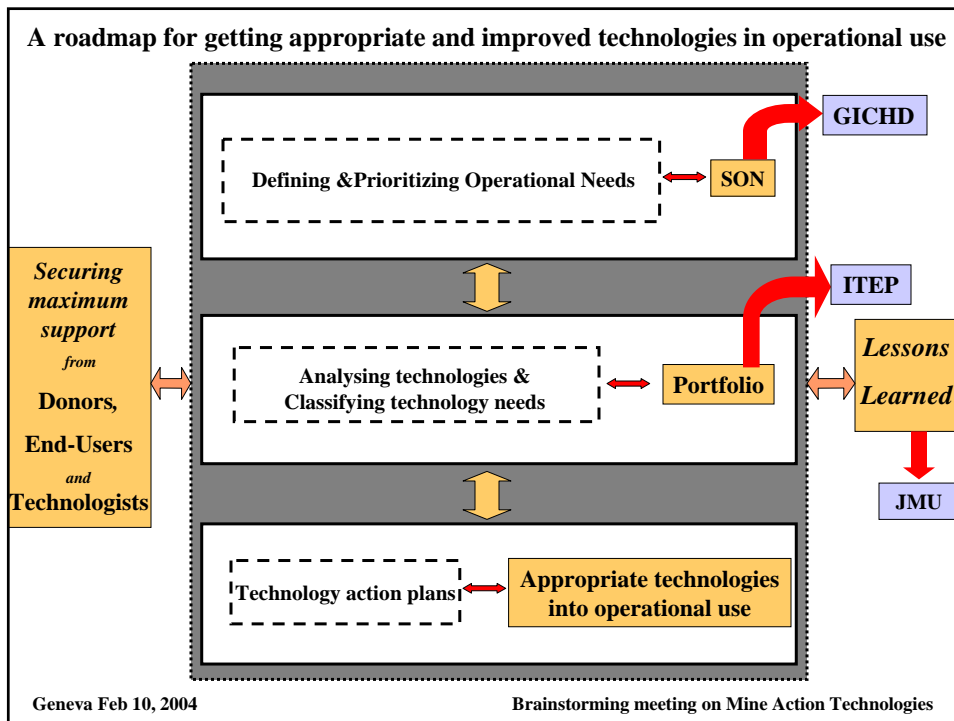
A roadmap for getting appropriate and improved technologies in operational use

Securing maximum support from Donors, End-Users and Technologists

Defining &Prioritizing Operational Needs

SON

GICHD

ITEP

Analysing technologies & Classifying technology needs

Portfolio

Lessons Learned

JMU

Technology action plans

Appropriate technologies into operational use

Geneva Feb 10, 2004

Brainstorming meeting on Mine Action Technologies